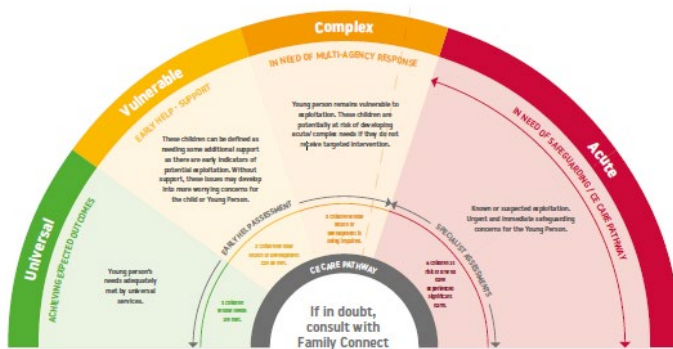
Universal

ACHIEVING EXPECTED OUTCOMES

Young person's needs adequately met by universal services.

Vulnerable

EARLY HELP - SUPPORT

These children can be defined as needing some additional support as there are early indicators of potential exploitation. Without support, these issues may develop into more worrying concerns for the child or Young Person.

Complex

IN NEED OF MULTI-AGENCY RESPONSE

Young person remains vulnerable to exploitation. These children are potentially at risk of developing acute/ complex needs if they do not receive targeted intervention.

Acute

IN NEED OF SAFEGUARDING / CE CARE PATHWAY

Known or suspected exploitation. Urgent and immediate safeguarding concerns for the Young Person.

EARLY HELP ASSESSMENT

SPECIALIST ASSESSMENTS

CE CARE PATHWAY

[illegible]

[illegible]

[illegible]

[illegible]

If in doubt, consult with Family Connect